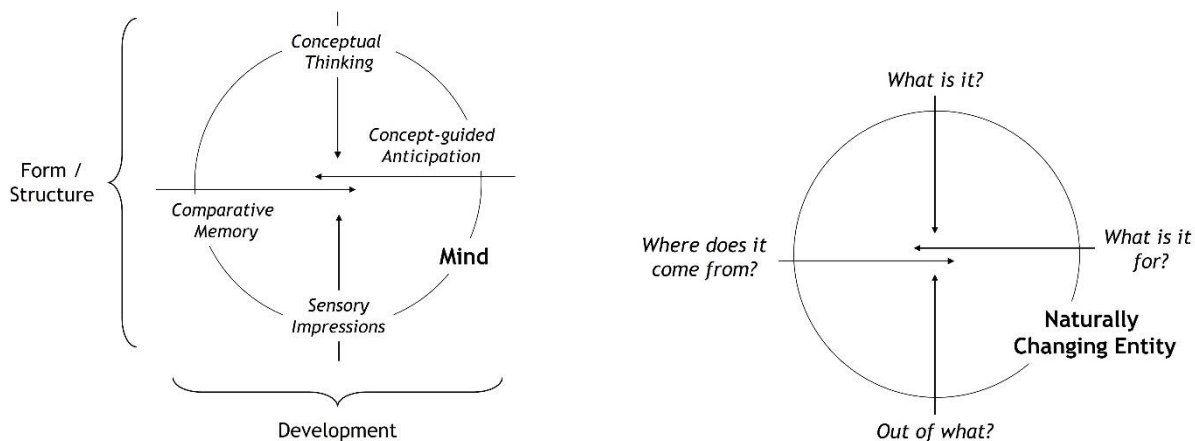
Form / Structure

Conceptual Thinking

Concept-guided Anticipation

Comparative Memory

Mind

Sensory Impressions

Development

What is it?

Where does it come from?

What is it for?

Naturally Changing Entity

Out of what?